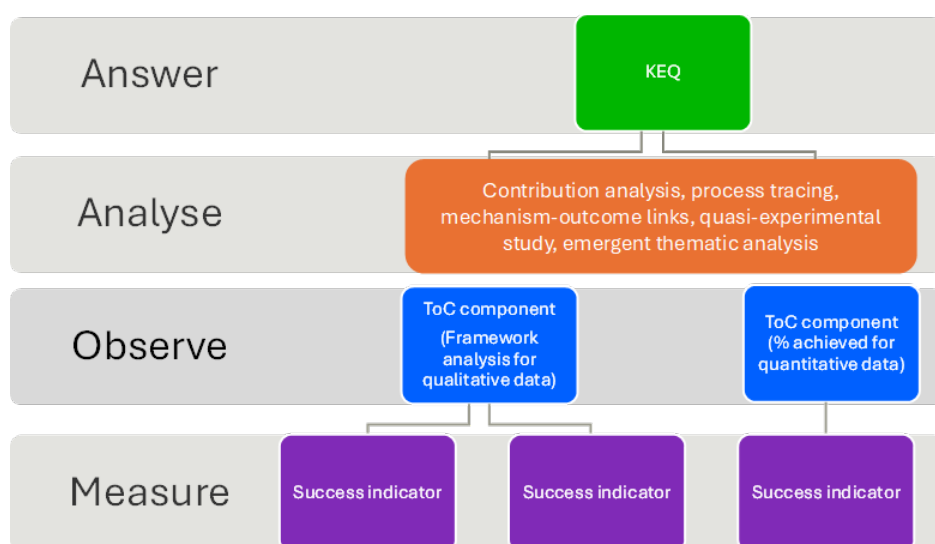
Answer

KEQ

Analyse

Contribution analysis, process tracing, mechanism-outcome links, quasi-experimental study, emergent thematic analysis

Observe

ToC component (Framework analysis for qualitative data)

ToC component (% achieved for quantitative data)

Measure

Success indicator

Success indicator

Success indicator